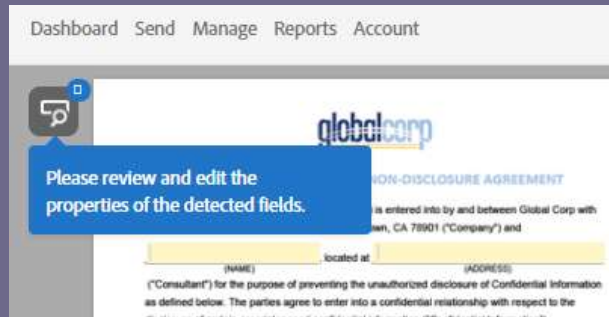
Dashboard Send Manage Reports Account

0

globalcorp

Please review and edit the properties of the detected fields.

NON-DISCLOSURE AGREEMENT

is entered into by and between Global Corp with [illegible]own, CA 78901 ("Company") and

located at

(NAME)

(ADDRESS)

("Consultant") for the purpose of preventing the unauthorized disclosure of Confidential Information as defined below. The parties agree to enter into a confidential relationship with respect to the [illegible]